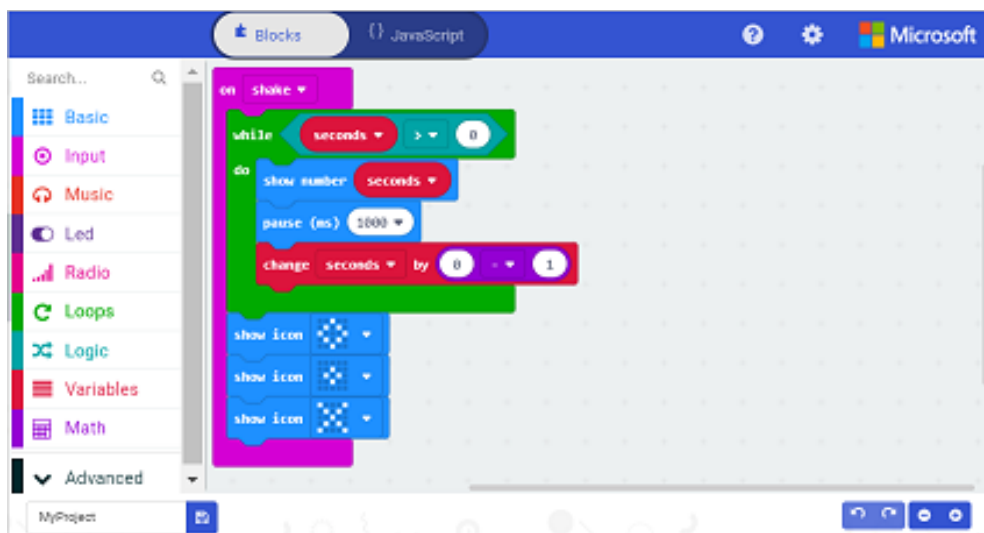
Blocks
{} JavaScript
Microsoft

Search...
Basic
Input
Music
Led
Radio
Loops
Logic
Variables
Math
Advanced

on shake
while seconds > 0
do
show number seconds
pause (ms) 1000
change seconds by 0 - 1
show icon
show icon
show icon

MyProject